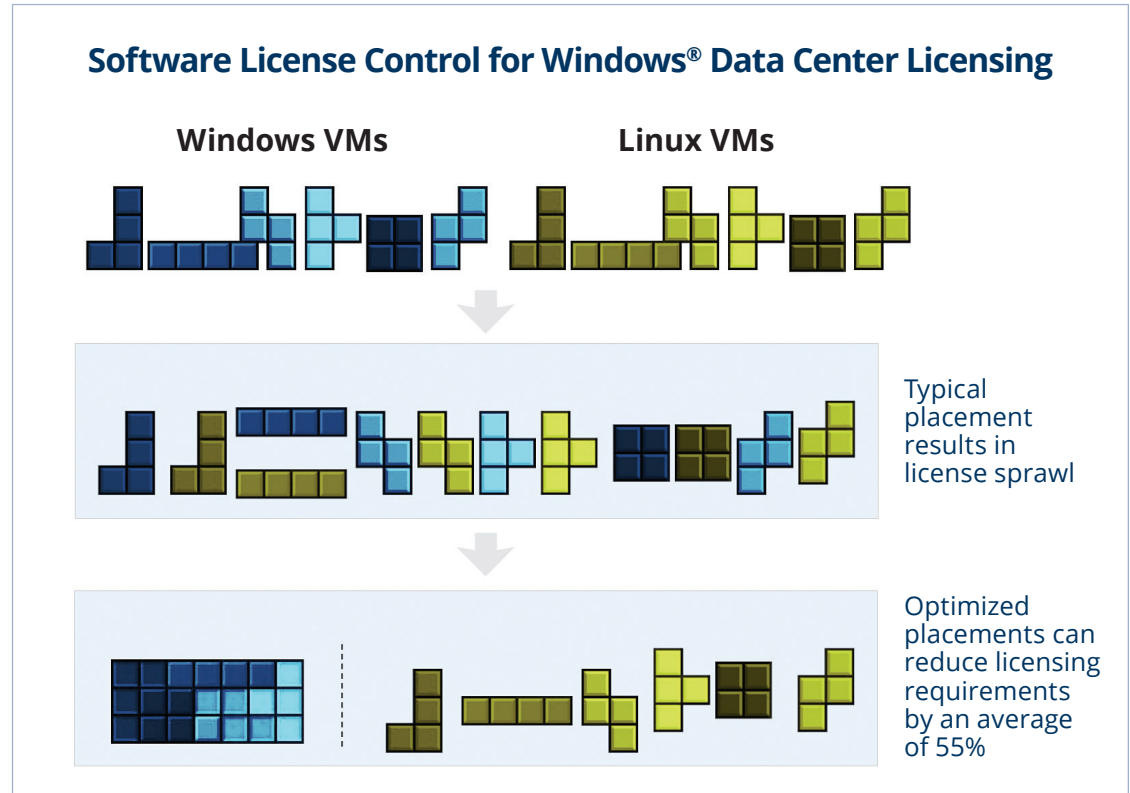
Software License Control for Windows® Data Center Licensing

Windows VMs

Linux VMs

Typical placement results in license sprawl

Optimized placements can reduce licensing requirements by an average of 55%